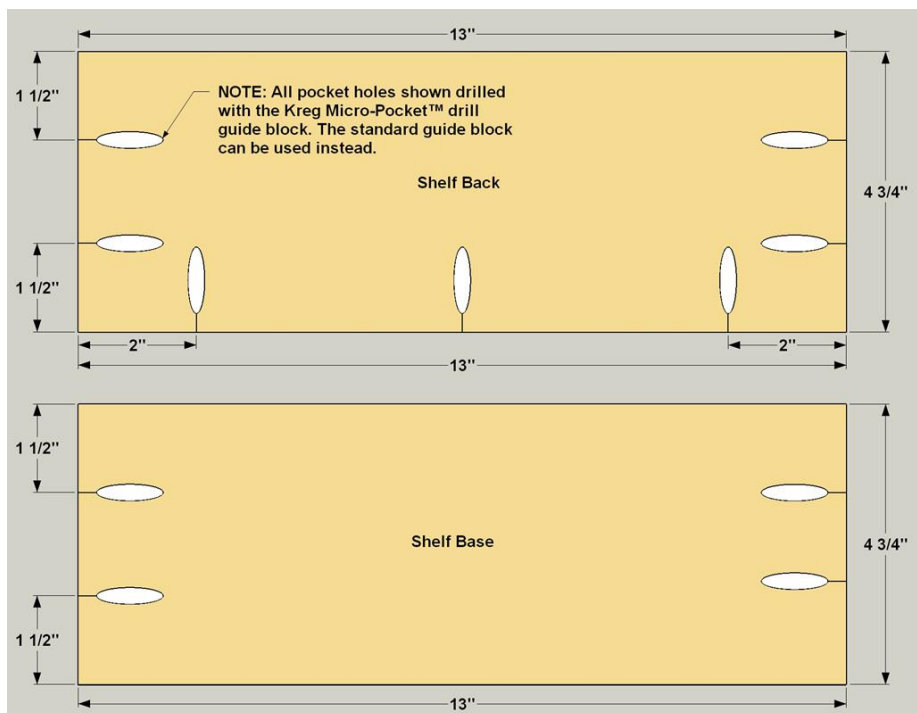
13"

1 1/2"

NOTE: All pocket holes shown drilled with the Kreg Micro-Pocket™ drill guide block. The standard guide block can be used instead.

Shelf Back

4 3/4"

1 1/2"

2"

2"

13"

1 1/2"

Shelf Base

4 3/4"

1 1/2"

13"